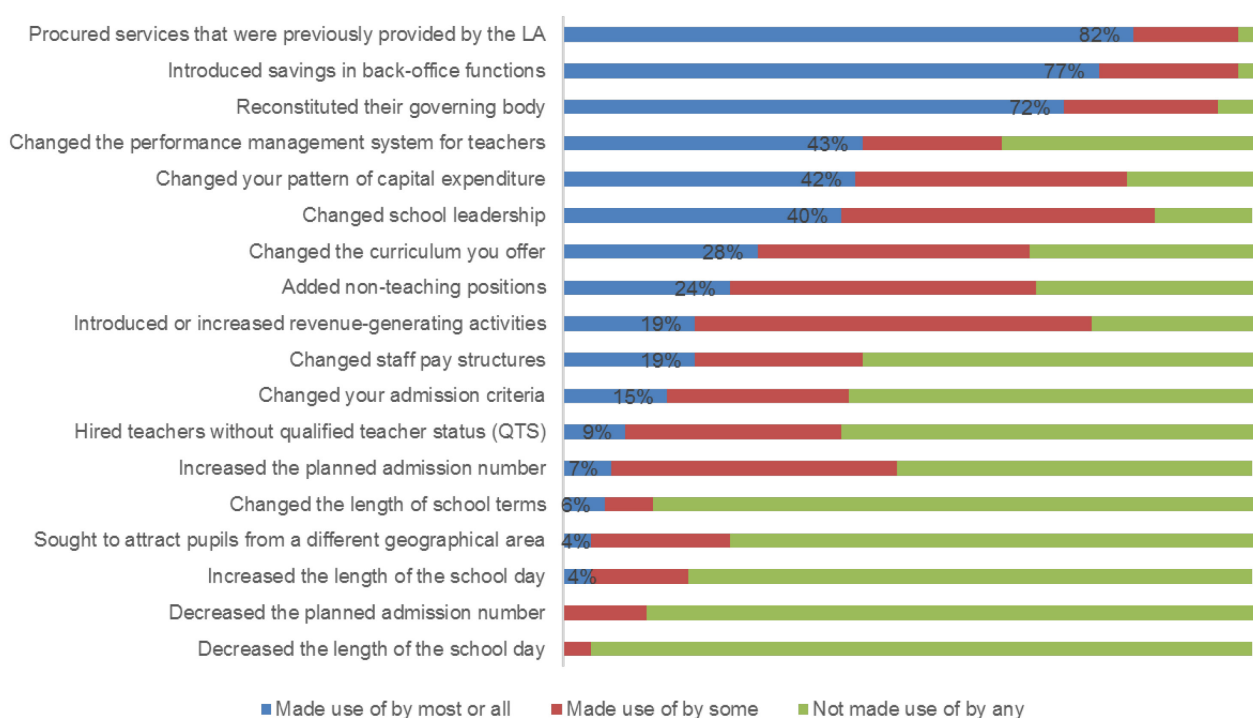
Procured services that were previously provided by the LA 82%
Introduced savings in back-office functions 77%
Reconstituted their governing body 72%
Changed the performance management system for teachers 43%
Changed your pattern of capital expenditure 42%
Changed school leadership 40%
Changed the curriculum you offer 28%
Added non-teaching positions 24%
Introduced or increased revenue-generating activities 19%
Changed staff pay structures 19%
Changed your admission criteria 15%
Hired teachers without qualified teacher status (QTS) 9%
Increased the planned admission number 7%
Changed the length of school terms 6%
Sought to attract pupils from a different geographical area 4%
Increased the length of the school day 4%
Decreased the planned admission number
Decreased the length of the school day

Made use of by most or all
Made use of by some
Not made use of by any